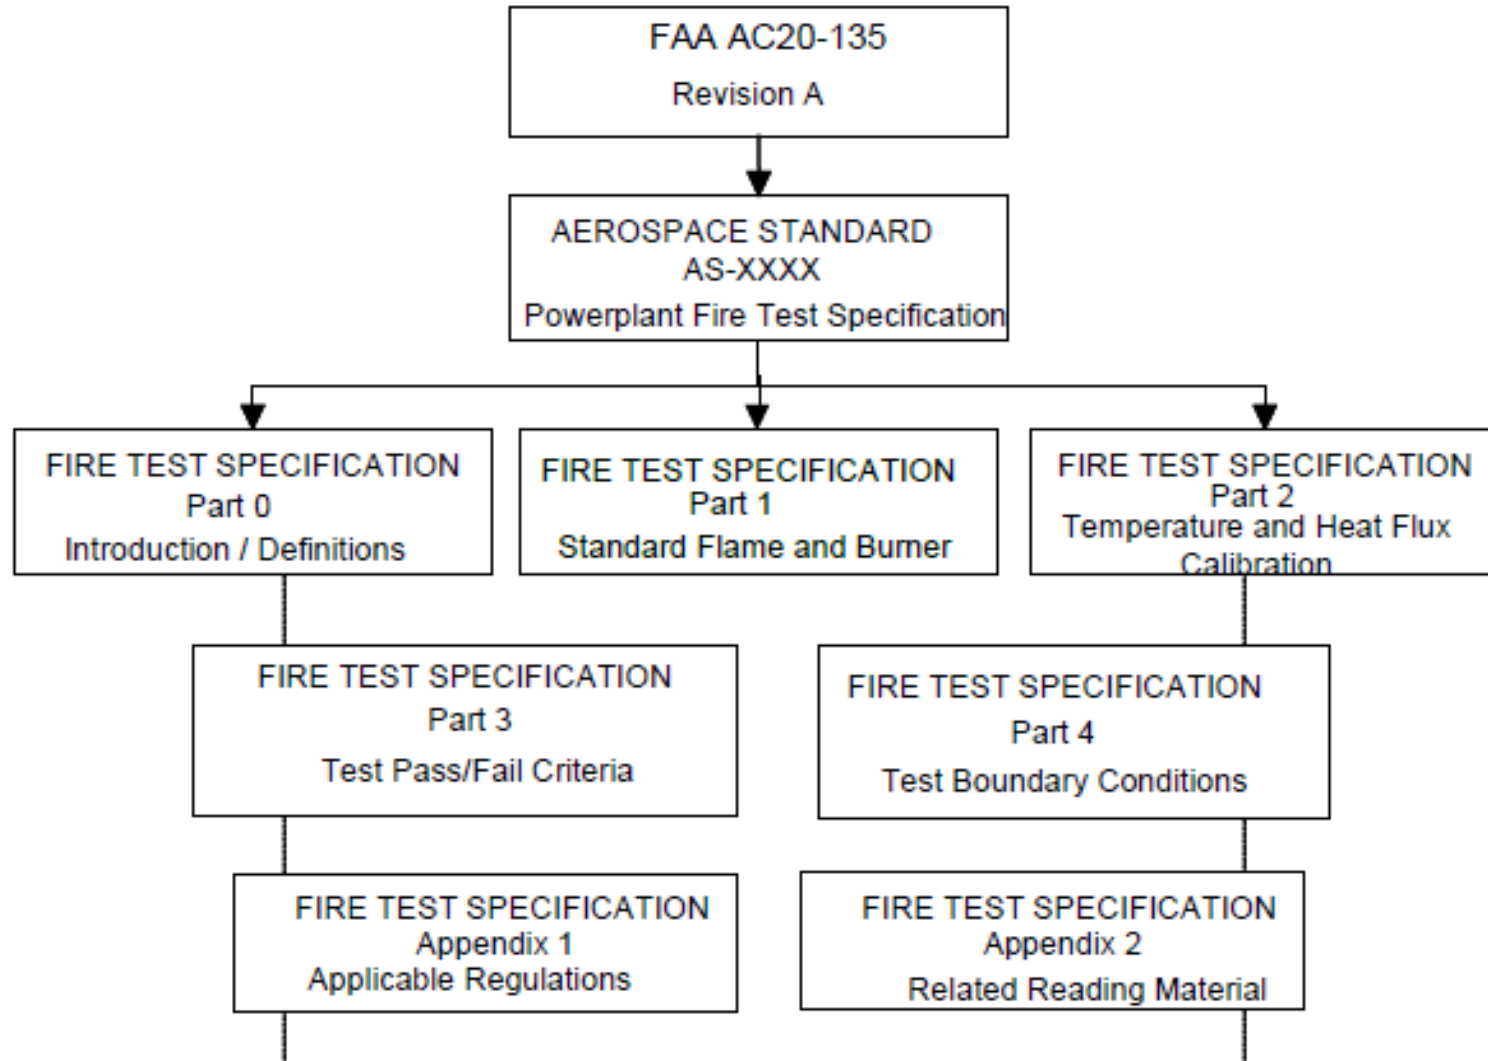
FAA AC20-135
Revision A

AEROSPACE STANDARD
AS-XXXX
Powerplant Fire Test Specification

FIRE TEST SPECIFICATION
Part 0
Introduction / Definitions

FIRE TEST SPECIFICATION
Part 1
Standard Flame and Burner

FIRE TEST SPECIFICATION
Part 2
Temperature and Heat Flux Calibration

FIRE TEST SPECIFICATION
Part 3
Test Pass/Fail Criteria

FIRE TEST SPECIFICATION
Part 4
Test Boundary Conditions

FIRE TEST SPECIFICATION
Appendix 1
Applicable Regulations

FIRE TEST SPECIFICATION
Appendix 2
Related Reading Material